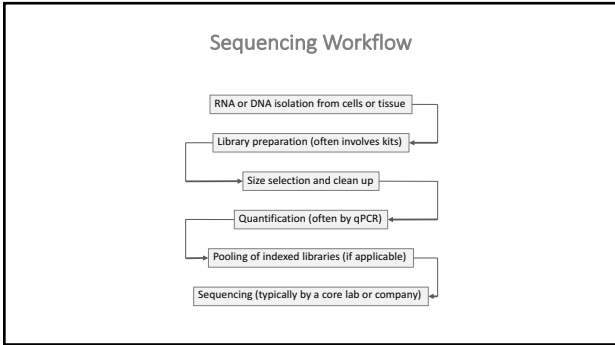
Sequencing Workflow

RNA or DNA isolation from cells or tissue

Library preparation (often involves kits)

Size selection and clean up

Quantification (often by qPCR)

Pooling of indexed libraries (if applicable)

Sequencing (typically by a core lab or company)